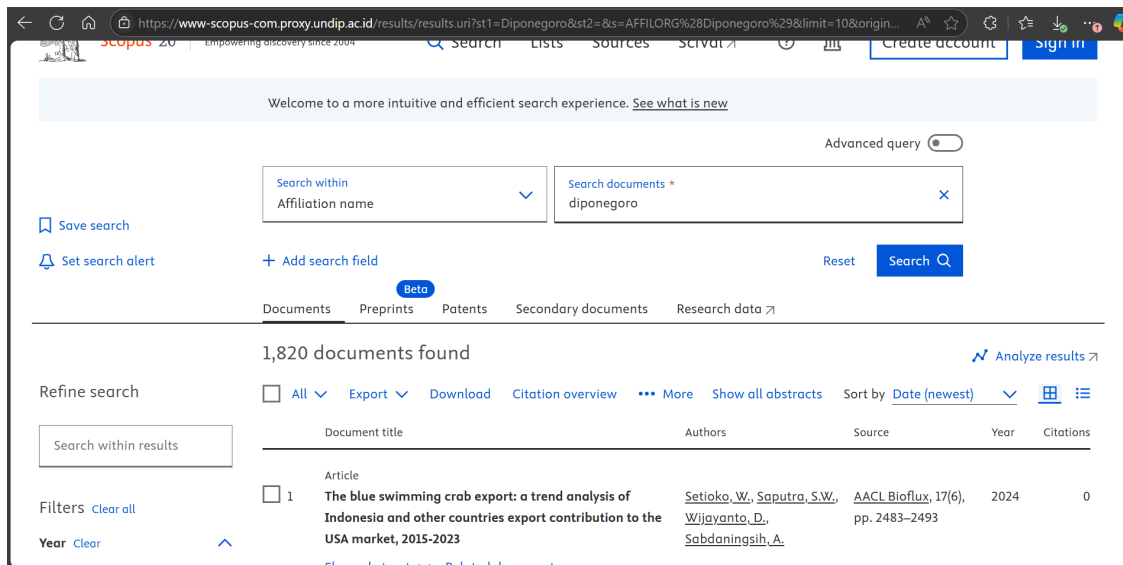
https://www-scopus-com.proxy.undip.ac.id/results/results.uri?st1=Diponegoro&st2=&s=AFFILORG%28Diponegoro%29&limit=10&origin...

Scopus 20 | Empowering discovery since 2004

Search Lists Sources SciVal ↗ Create account Sign in

Welcome to a more intuitive and efficient search experience. See what is new

Advanced query

Search within
Affiliation name

Search documents *
diponegoro

Save search

Set search alert

+ Add search field

Reset Search

Documents Beta Preprints Patents Secondary documents Research data ↗

1,820 documents found

Analyze results ↗

Refine search

All Export Download Citation overview ••• More Show all abstracts Sort by Date (newest)

Search within results

| | Document title | Authors | Source | Year | Citations |
|---|---|---|---|---|---|
| 1 | Article<br>The blue swimming crab export: a trend analysis of Indonesia and other countries export contribution to the USA market, 2015-2023 | Setioko, W., Saputra, S.W., Wijayanto, D., Sabdaningsih, A. | AACL Bioflux, 17(6), pp. 2483–2493 | 2024 | 0 |

Filters Clear all

Year Clear